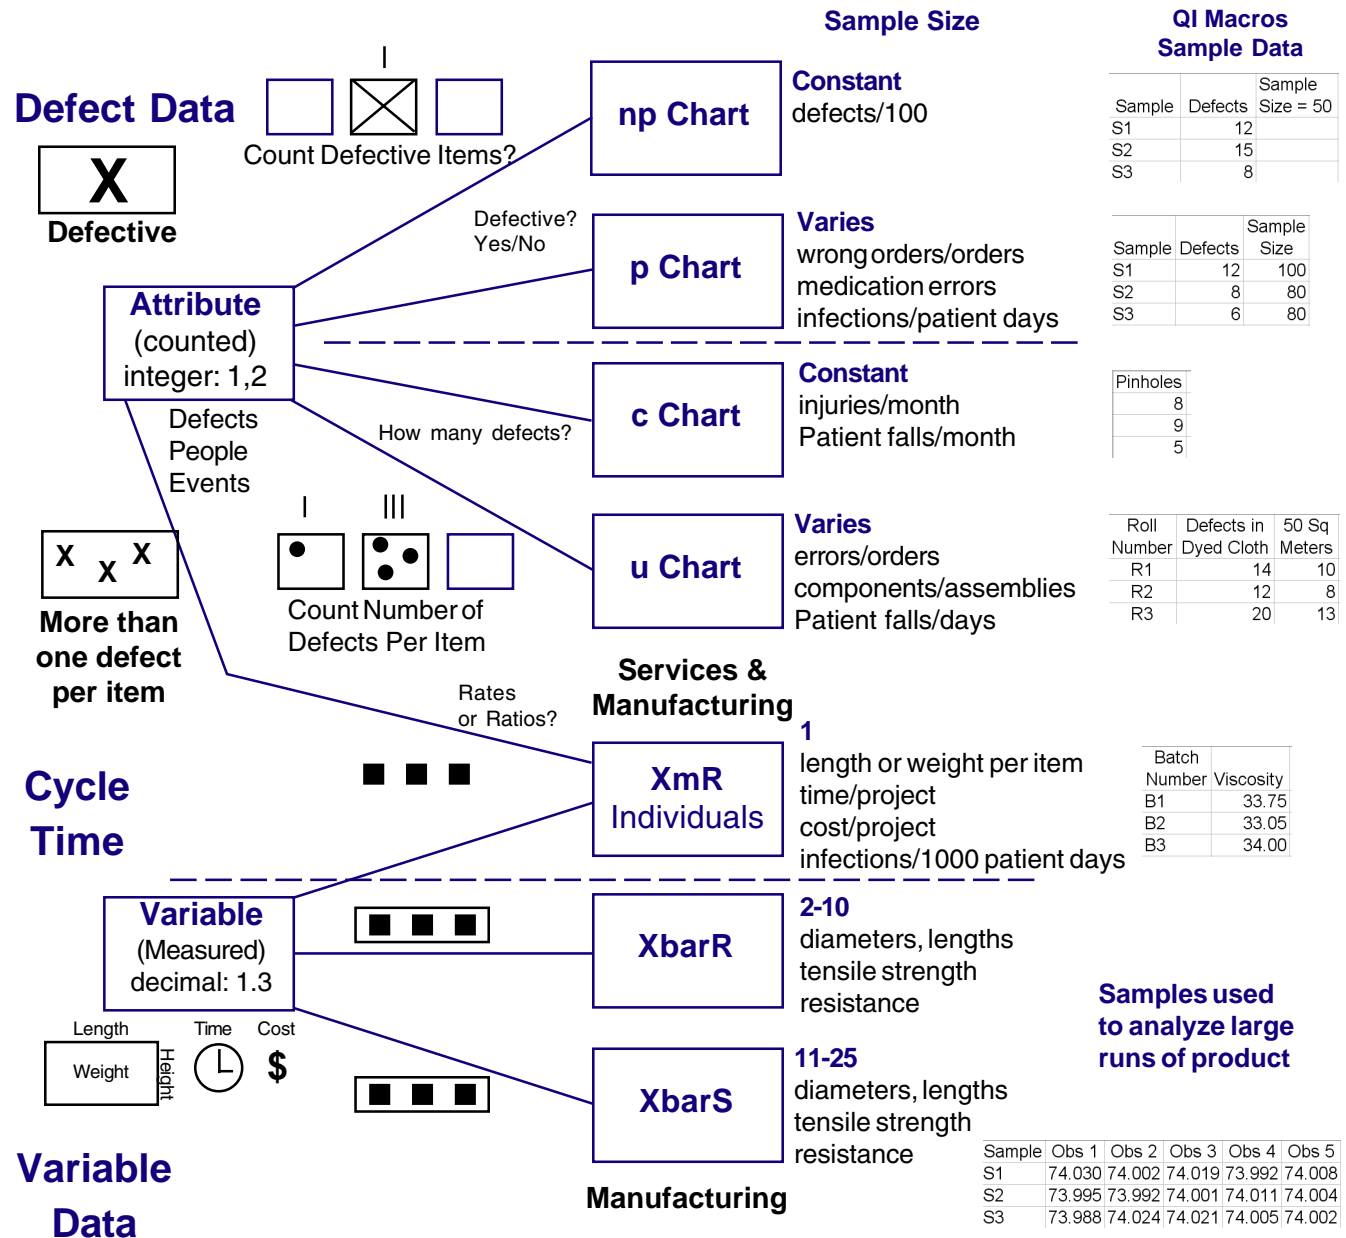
Sample Size

QI Macros Sample Data

Defect Data

X

Defective

I

Count Defective Items?

np Chart

Constant
defects/100

| Sample | Defects | Sample Size = 50 |
|---|---|---|
| S1 | 12 | |
| S2 | 15 | |
| S3 | 8 | |

Defective? Yes/No

p Chart

Varies
wrong orders/orders
medication errors
infections/patient days

| Sample | Defects | Sample Size |
|---|---|---|
| S1 | 12 | 100 |
| S2 | 8 | 80 |
| S3 | 6 | 80 |

Attribute
(counted)
integer: 1,2

Defects
People
Events

How many defects?

c Chart

Constant
injuries/month
Patient falls/month

| Pinholes |
|---|
| 8 |
| 9 |
| 5 |

X X X

More than one defect per item

I III

Count Number of Defects Per Item

u Chart

Varies
errors/orders
components/assemblies
Patient falls/days

| Roll Number | Defects in Dyed Cloth | 50 Sq Meters |
|---|---|---|
| R1 | 14 | 10 |
| R2 | 12 | 8 |
| R3 | 20 | 13 |

Services & Manufacturing

Rates or Ratios?

Cycle Time

XmR
Individuals

1
length or weight per item
time/project
cost/project
infections/1000 patient days

| Batch Number | Viscosity |
|---|---|
| B1 | 33.75 |
| B2 | 33.05 |
| B3 | 34.00 |

Variable
(Measured)
decimal: 1.3

XbarR

2-10
diameters, lengths
tensile strength
resistance

Samples used to analyze large runs of product

Length
Weight
Height
Time
Cost
$

XbarS

11-25
diameters, lengths
tensile strength
resistance

| Sample | Obs 1 | Obs 2 | Obs 3 | Obs 4 | Obs 5 |
|---|---|---|---|---|---|
| S1 | 74.030 | 74.002 | 74.019 | 73.992 | 74.008 |
| S2 | 73.995 | 73.992 | 74.001 | 74.011 | 74.004 |
| S3 | 73.988 | 74.024 | 74.021 | 74.005 | 74.002 |

Variable Data

Manufacturing